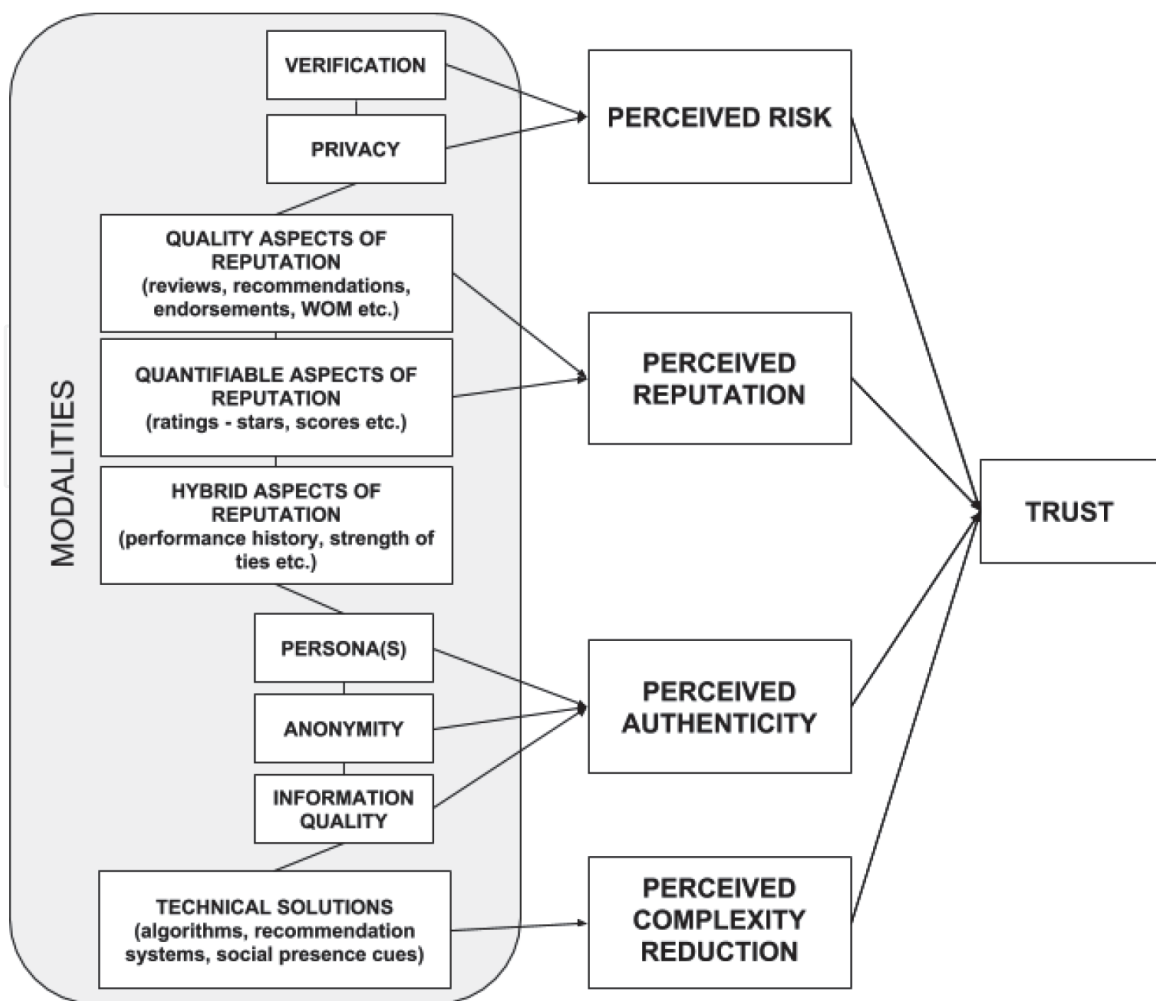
MODALITIES

VERIFICATION

PRIVACY

QUALITY ASPECTS OF REPUTATION (reviews, recommendations, endorsements, WOM etc.)

QUANTIFIABLE ASPECTS OF REPUTATION (ratings - stars, scores etc.)

HYBRID ASPECTS OF REPUTATION (performance history, strength of ties etc.)

PERSONA(S)

ANONYMITY

INFORMATION QUALITY

TECHNICAL SOLUTIONS (algorithms, recommendation systems, social presence cues)

PERCEIVED RISK

PERCEIVED REPUTATION

PERCEIVED AUTHENTICITY

PERCEIVED COMPLEXITY REDUCTION

TRUST